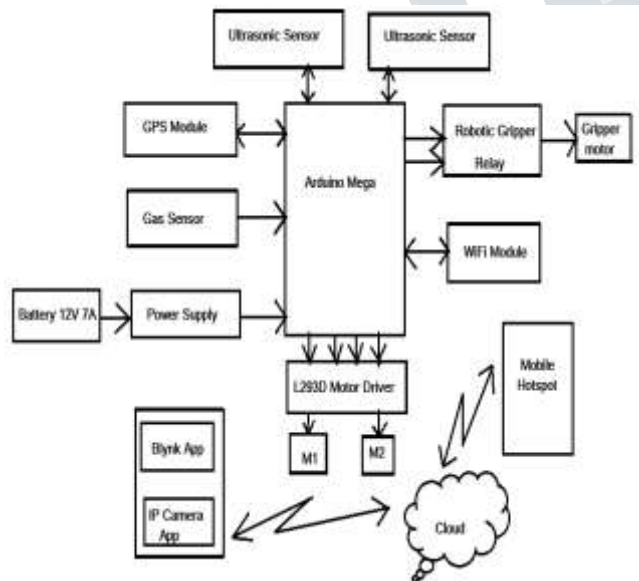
Ultrasonic Sensor

Ultrasonic Sensor

GPS Module

Arduino Mega

Robotic Gripper Relay

Gripper motor

Gas Sensor

WiFi Module

Battery 12V 7A

Power Supply

L293D Motor Driver

Mobile Hotspot

Blynk App

M1

M2

IP Camera App

Cloud